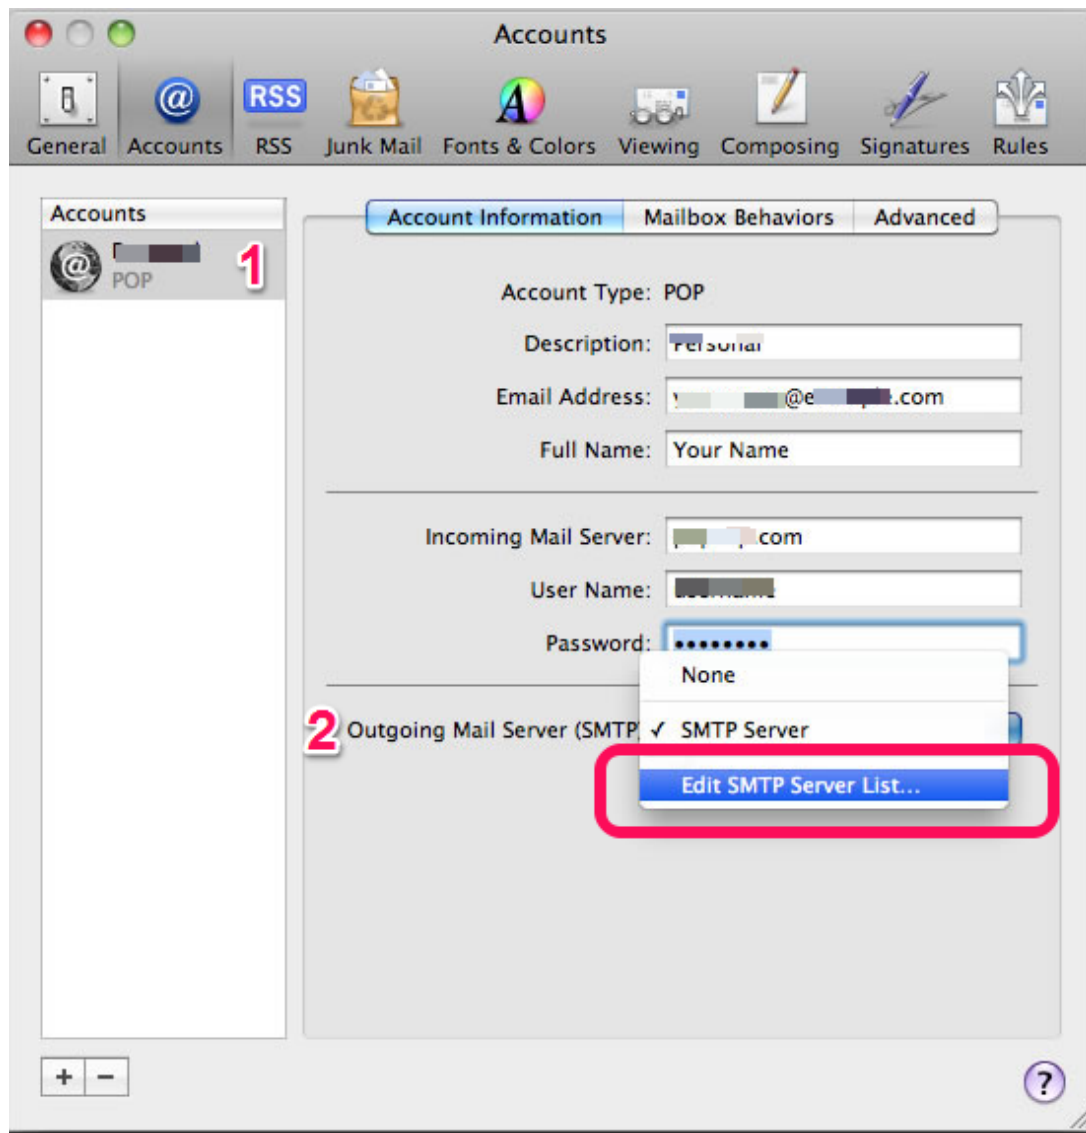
Accounts

General Accounts RSS Junk Mail Fonts & Colors Viewing Composing Signatures Rules

Accounts

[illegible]
POP

1

Account Information Mailbox Behaviors Advanced

Account Type: POP

Description: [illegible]

Email Address: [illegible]@e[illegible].com

Full Name: Your Name

Incoming Mail Server: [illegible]com

User Name: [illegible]

Password: ••••••••

2 Outgoing Mail Server (SMTP)

None

✓ SMTP Server

Edit SMTP Server List...

+ −

?